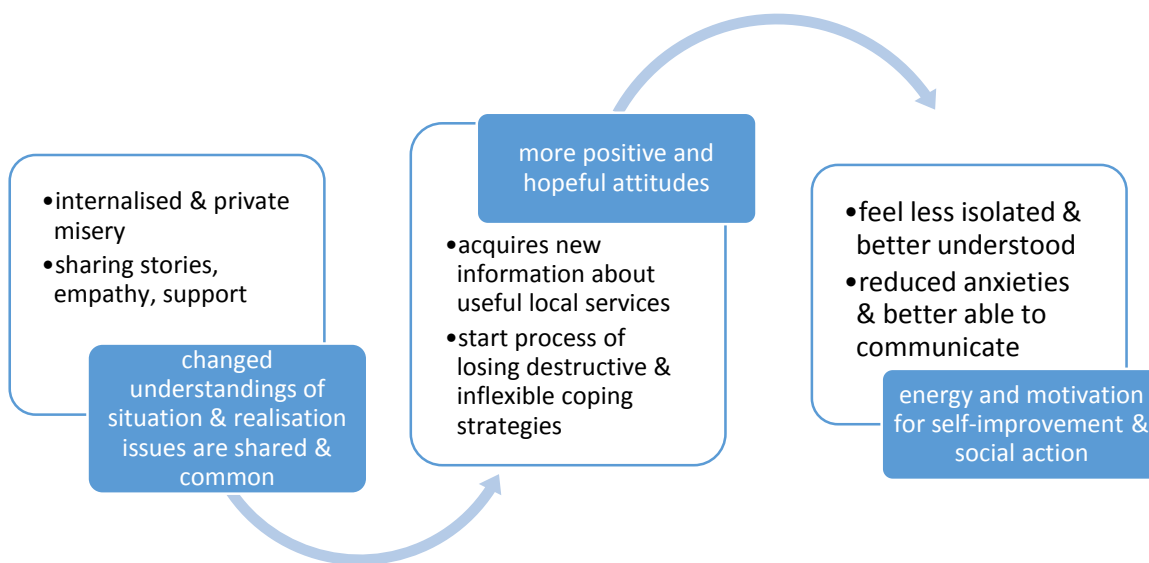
•internalised & private misery
•sharing stories, empathy, support

changed understandings of situation & realisation issues are shared & common

more positive and hopeful attitudes

•acquires new information about useful local services
•start process of losing destructive & inflexible coping strategies

•feel less isolated & better understood
•reduced anxieties & better able to communicate

energy and motivation for self-improvement & social action